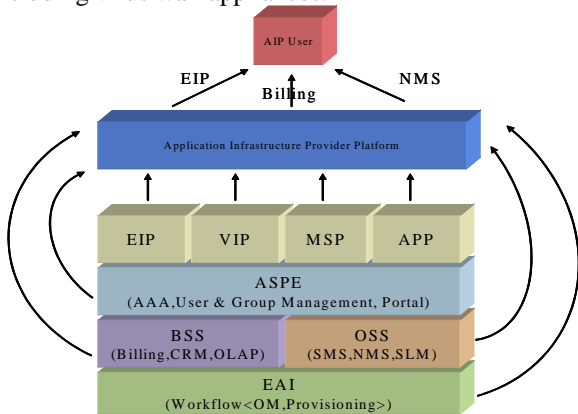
AIP User

EIP

Billing

NMS

Application Infrastructure Provider Platform

EIP

VIP

MSP

APP

ASPE
(AAA,User & Group Management, Portal)

BSS
(Billing,CRM,OLAP)

OSS
(SMS,NMS,SLM)

EAI
(Workflow<OM,Provisioning>)